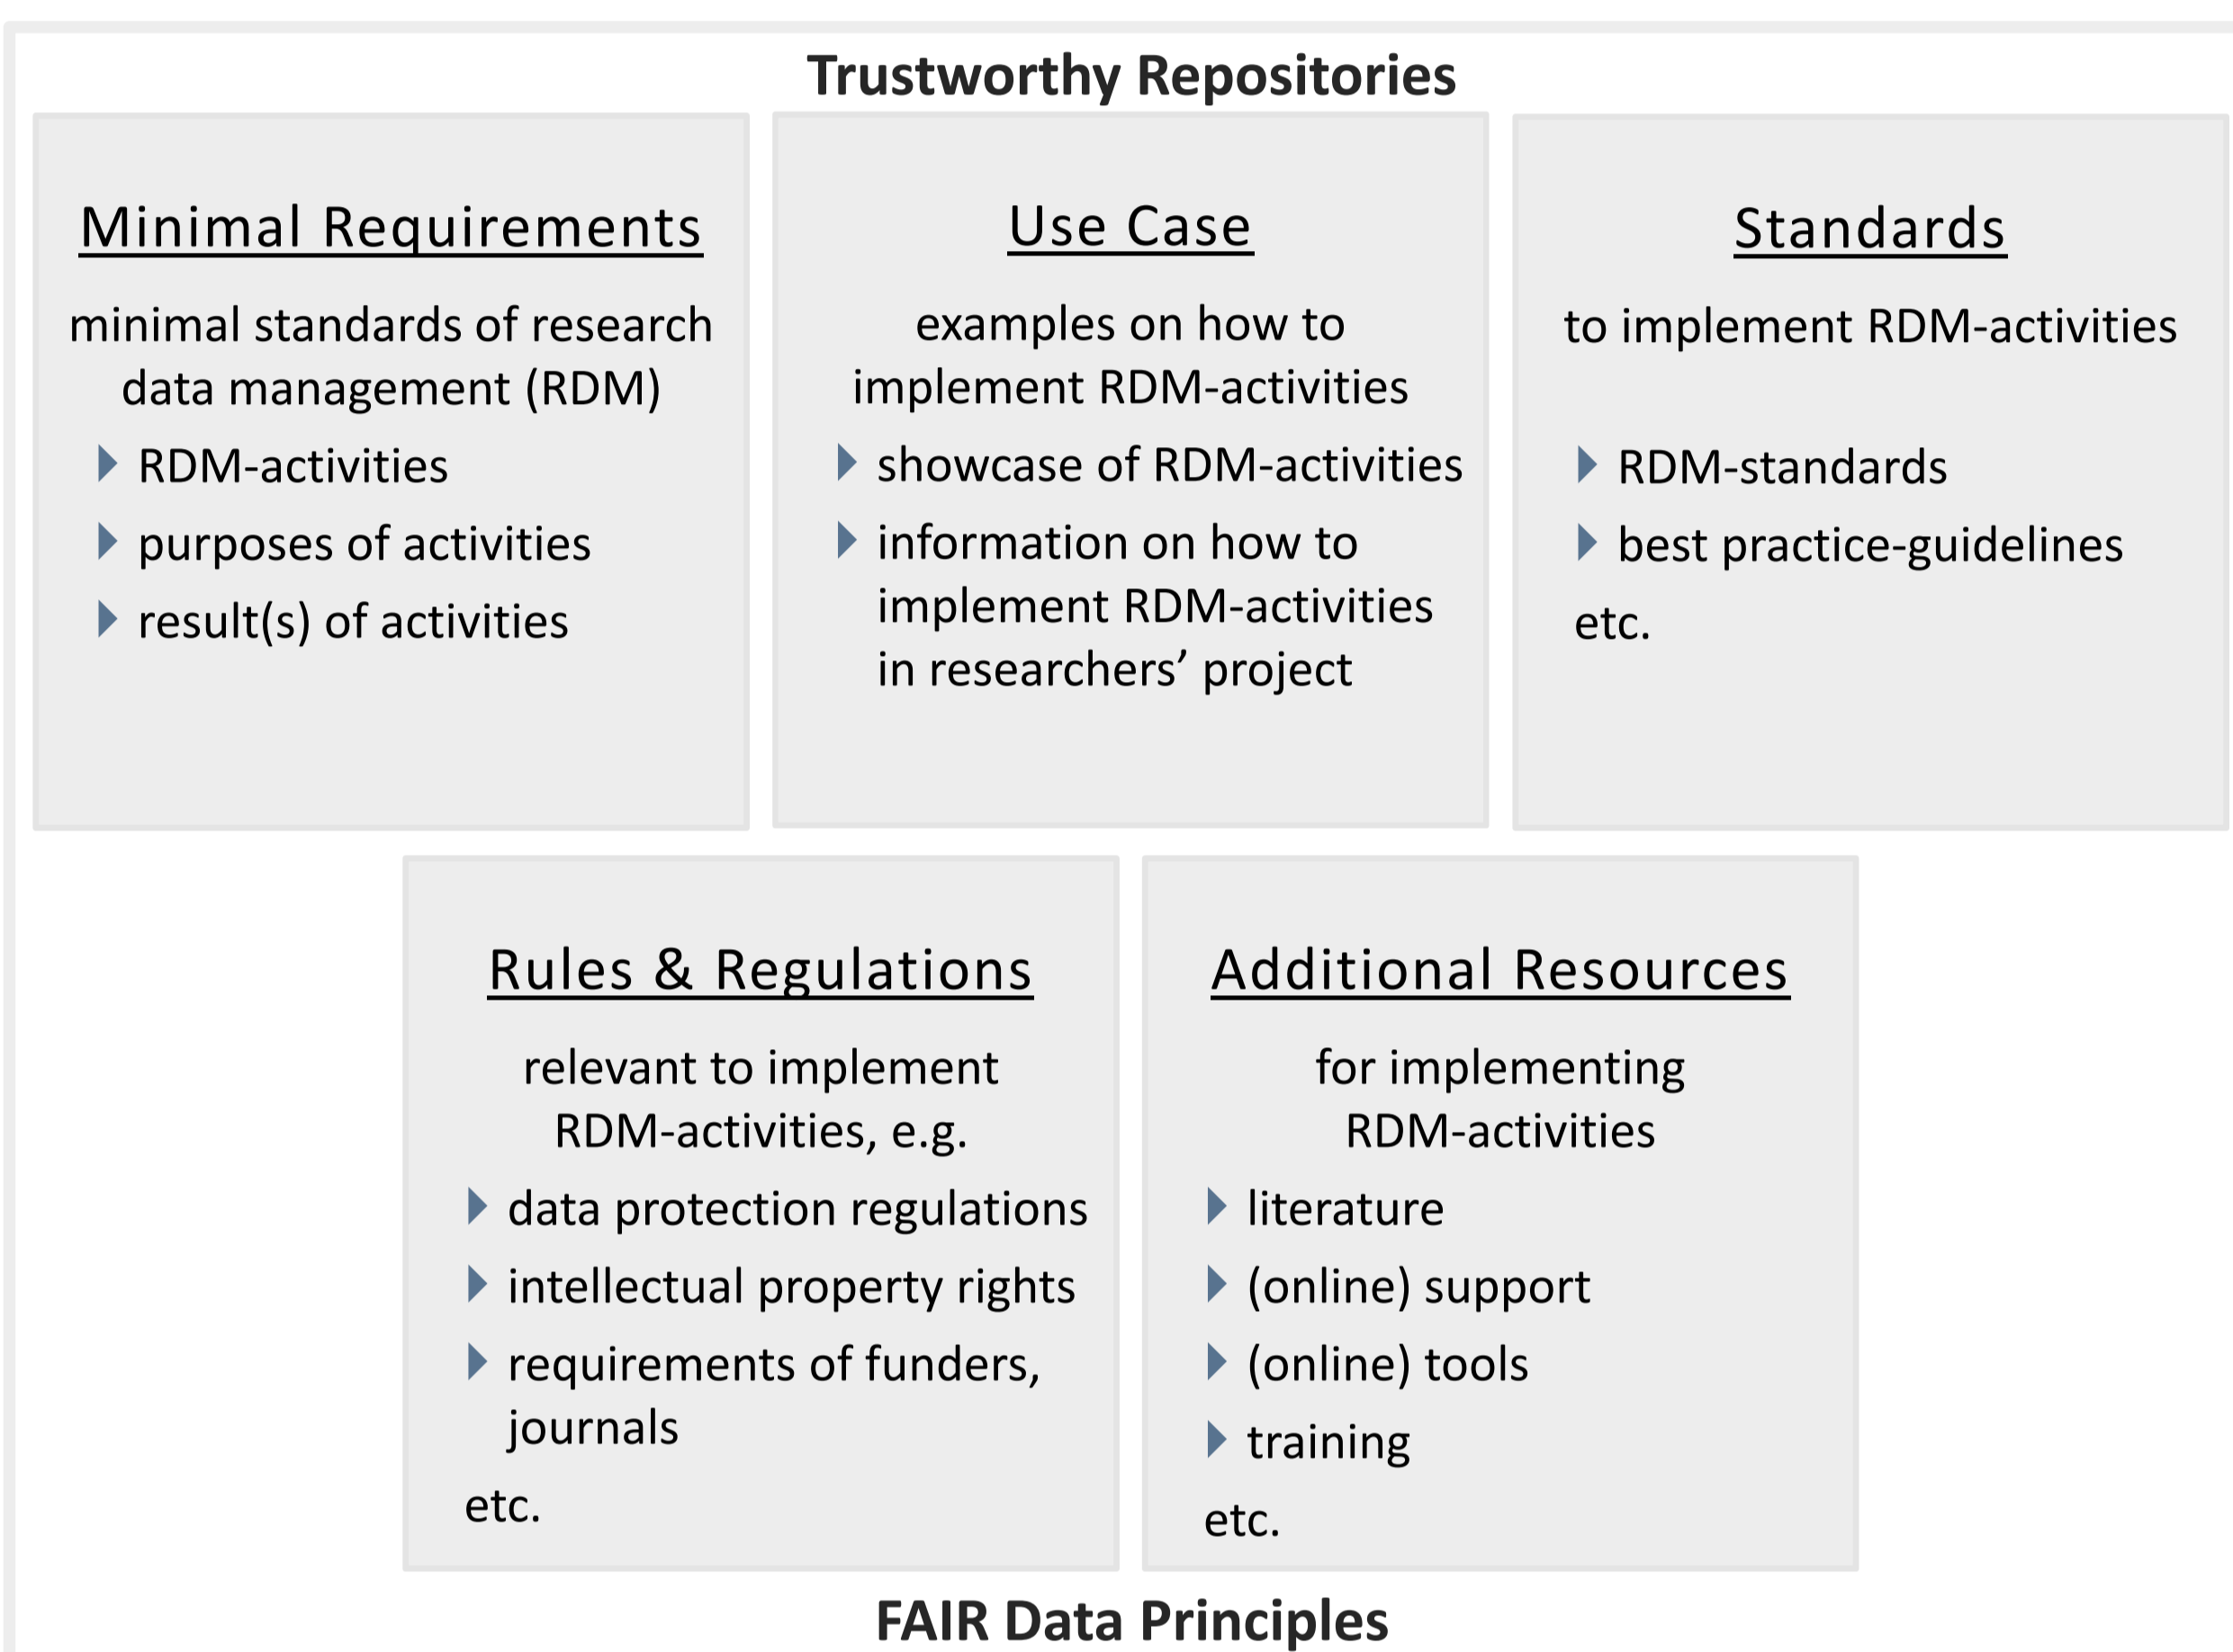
Trustworthy Repositories

Minimal Requirements

minimal standards of research data management (RDM)

- RDM-activities
- purposes of activities
- result(s) of activities

Use Case

examples on how to implement RDM-activities

- showcase of RDM-activities
- information on how to implement RDM-activities in researchers' project

Standards

to implement RDM-activities

- RDM-standards
- best practice-guidelines

etc.

Rules & Regulations

relevant to implement RDM-activities, e.g.

- data protection regulations
- intellectual property rights
- requirements of funders, journals

etc.

Additional Resources

for implementing RDM-activities

- literature
- (online) support
- (online) tools
- training

etc.

FAIR Data Principles